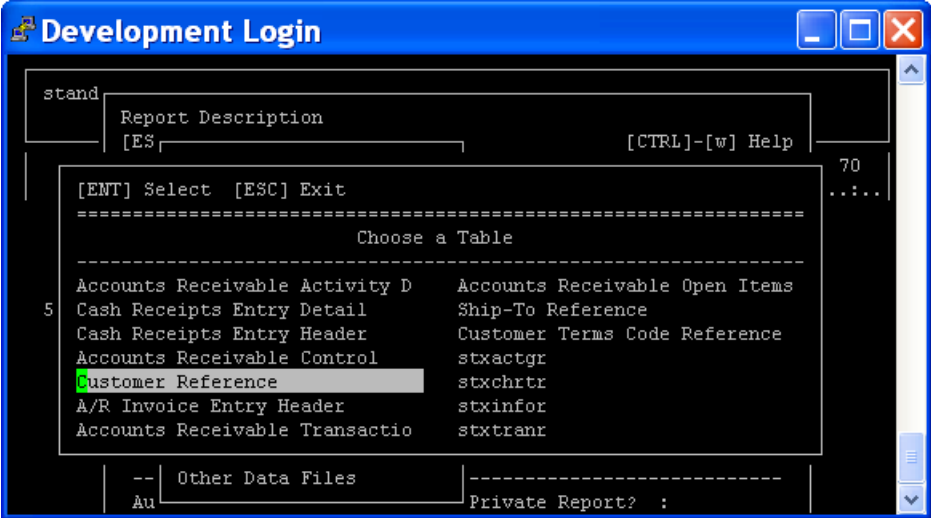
Development Login

stand

Report Description

[ES

[CTRL]-[w] Help

70

..:..

[ENT] Select [ESC] Exit

==================================================================

Choose a Table

------------------------------------------------------------------

| | |
|---|---|
| Accounts Receivable Activity D | Accounts Receivable Open Items |
| Cash Receipts Entry Detail | Ship-To Reference |
| Cash Receipts Entry Header | Customer Terms Code Reference |
| Accounts Receivable Control | stxactgr |
| Customer Reference | stxchrtr |
| A/R Invoice Entry Header | stxinfor |
| Accounts Receivable Transactio | stxtranr |

5

--

Other Data Files

----------------------------

Au

Private Report? :